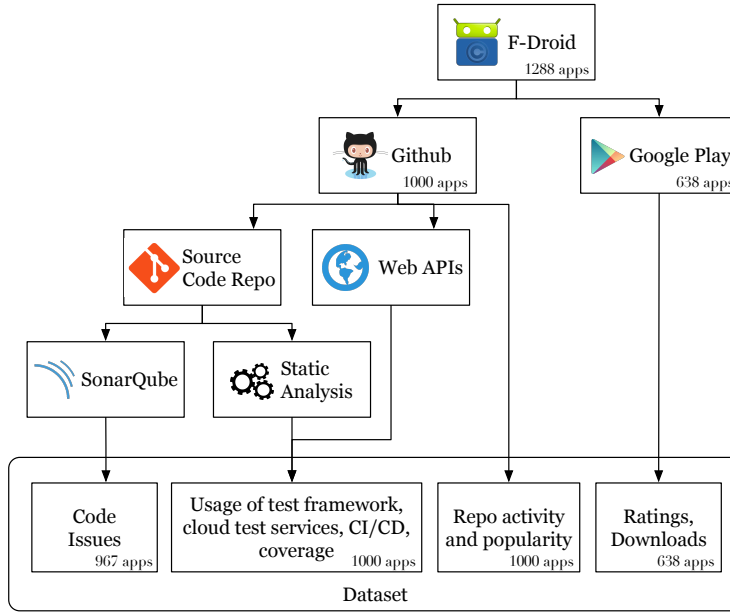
F-Droid
1288 apps

Github
1000 apps

Google Play
638 apps

Source Code Repo

Web APIs

SonarQube

Static Analysis

Code Issues
967 apps

Usage of test framework, cloud test services, CI/CD, coverage
1000 apps

Repo activity and popularity
1000 apps

Ratings, Downloads
638 apps

Dataset